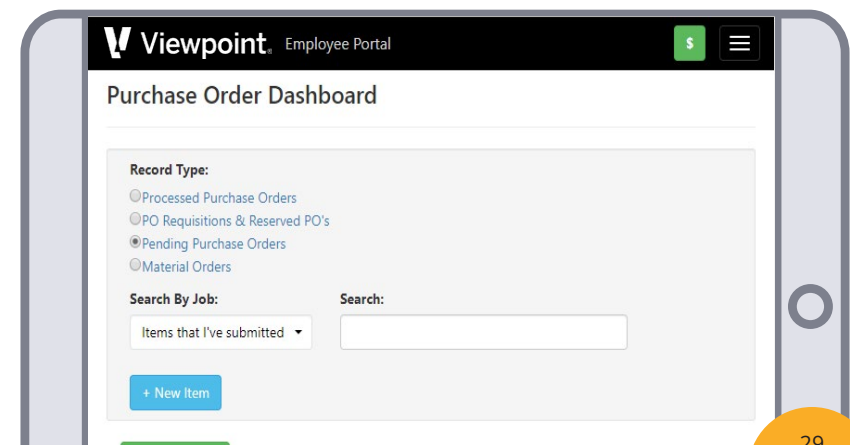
Viewpoint. Employee Portal

$

Purchase Order Dashboard

Record Type:

Processed Purchase Orders
PO Requisitions & Reserved PO's
Pending Purchase Orders
Material Orders

Search By Job:

Items that I've submitted

Search:

+ New Item

29